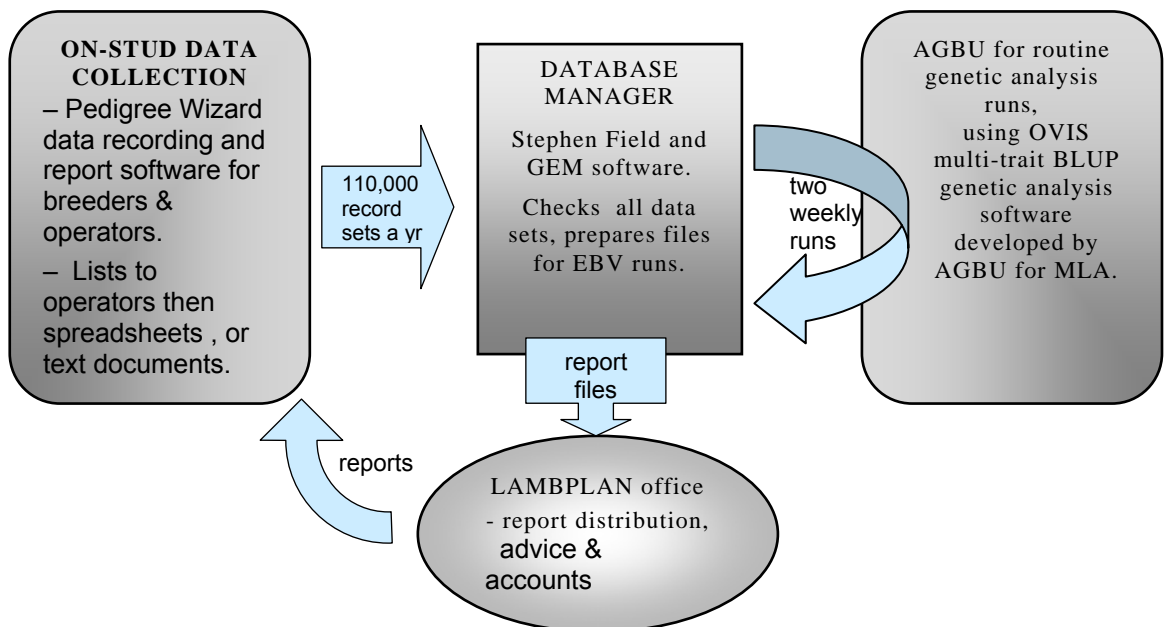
ON-STUD DATA COLLECTION
– Pedigree Wizard data recording and report software for breeders & operators.
– Lists to operators then spreadsheets , or text documents.

110,000 record sets a yr

DATABASE MANAGER
Stephen Field and GEM software.
Checks all data sets, prepares files for EBV runs.

two weekly runs

AGBU for routine genetic analysis runs, using OVIS multi-trait BLUP genetic analysis software developed by AGBU for MLA.

report files

reports

LAMBPLAN office
- report distribution, advice & accounts